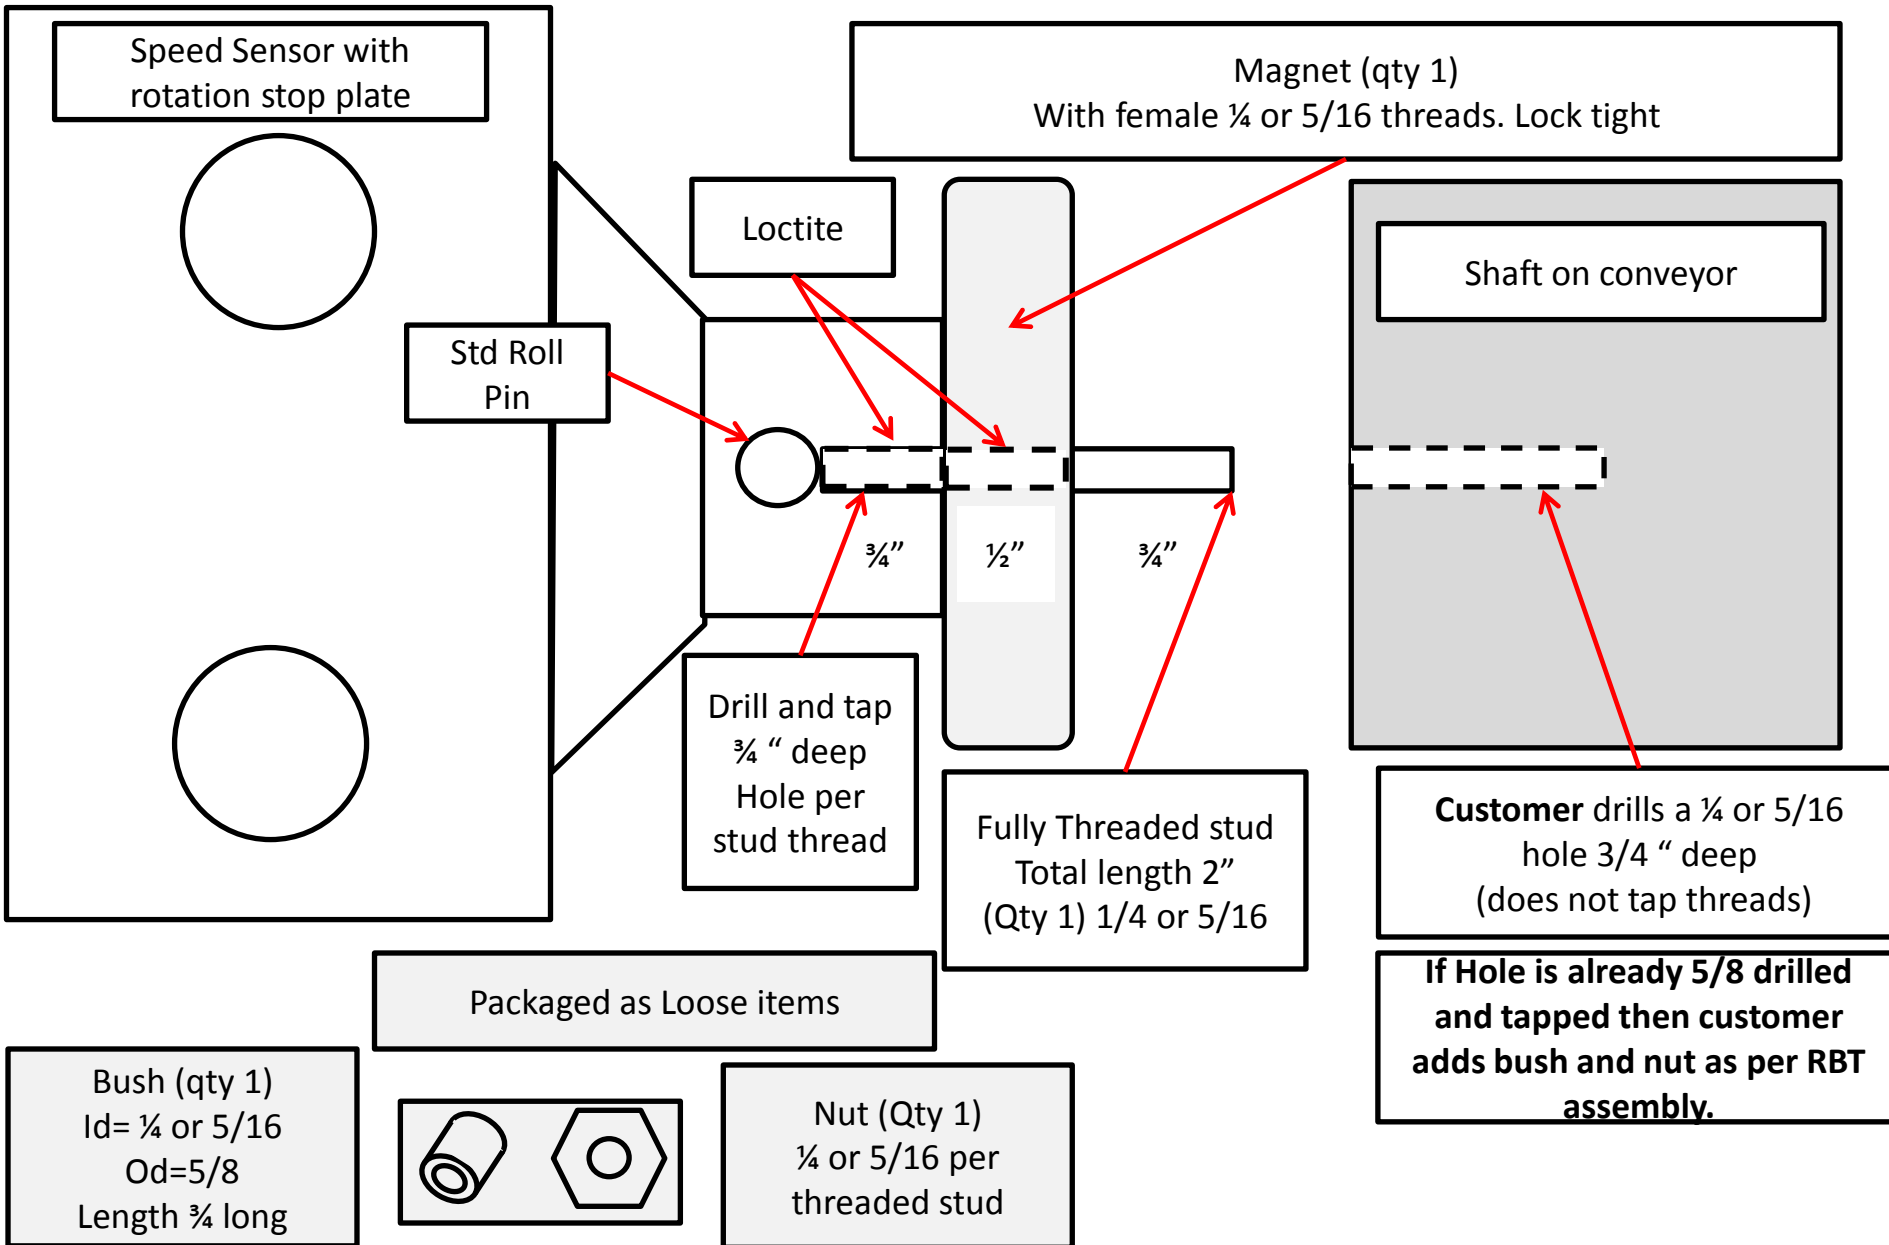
Speed Sensor with rotation stop plate

Magnet (qty 1)
With female ¼ or 5/16 threads. Lock tight

Loctite

Shaft on conveyor

Std Roll Pin

¾”

½”

¾”

Drill and tap ¾ “ deep Hole per stud thread

Fully Threaded stud
Total length 2”
(Qty 1) 1/4 or 5/16

**Customer** drills a ¼ or 5/16 hole 3/4 “ deep
(does not tap threads)

**If Hole is already 5/8 drilled and tapped then customer adds bush and nut as per RBT assembly.**

Packaged as Loose items

Bush (qty 1)
Id= ¼ or 5/16
Od=5/8
Length ¾ long

Nut (Qty 1)
¼ or 5/16 per threaded stud